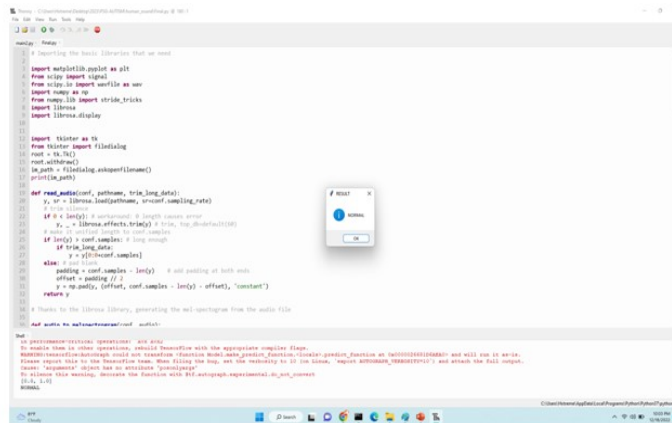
Thonny - C:\Users\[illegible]\Desktop\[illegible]\final.py @ 180:1

File Edit View Run Tools Help

main1.py    final.py

1 # Importing the basic libraries that we need
2
3
4 import matplotlib.pyplot as plt
5 from scipy import signal
6 from scipy.io import wavfile as wav
7 import numpy as np
8 from numpy.lib import stride_tricks
9 import librosa
10 import librosa.display
11
12
13 import tkinter as tk
14 from tkinter import filedialog
15 root = tk.Tk()
16 root.withdraw()
17 im_path = filedialog.askopenfilename()
18 print(im_path)
19
20 def read_audio(conf, pathname, trim_long_data):
21     y, sr = librosa.load(pathname, sr=conf.sampling_rate)
22     # trim silence
23     if 0 < len(y): # workaround: 0 length causes error
24         y, _ = librosa.effects.trim(y) # trim, top_db=default(60)
25     # make it unified length to conf.samples
26     if len(y) > conf.samples: # long enough
27         if trim_long_data:
28             y = y[0:0+conf.samples]
29     else: # pad blank
30         padding = conf.samples - len(y)    # add padding at both ends
31         offset = padding // 2
32         y = np.pad(y, (offset, conf.samples - len(y) - offset), 'constant')
33     return y
34
35 # Thanks to the librosa library, generating the mel-spectogram from the audio file
36
37 def audio_to_melspectrogram(conf, audio):

RESULT
NORMAL
OK

Shell
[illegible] performance-critical operations: AVX AVX2
To enable them in other operations, rebuild TensorFlow with the appropriate compiler flags.
WARNING:tensorflow:AutoGraph could not transform <function Model.make_predict_function.<locals>.predict_function at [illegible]> and will run it as-is.
Please report this to the TensorFlow team. When filing the bug, set the verbosity to 10 (on Linux, `export AUTOGRAPH_VERBOSITY=10`) and attach the full output.
Cause: 'arguments' object has no attribute 'posonlyargs'
To silence this warning, decorate the function with @tf.autograph.experimental.do_not_convert
[0.0, 1.0]
NORMAL

C:\Users\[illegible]\AppData\Local\Programs\Python\Python37\python.exe

Search